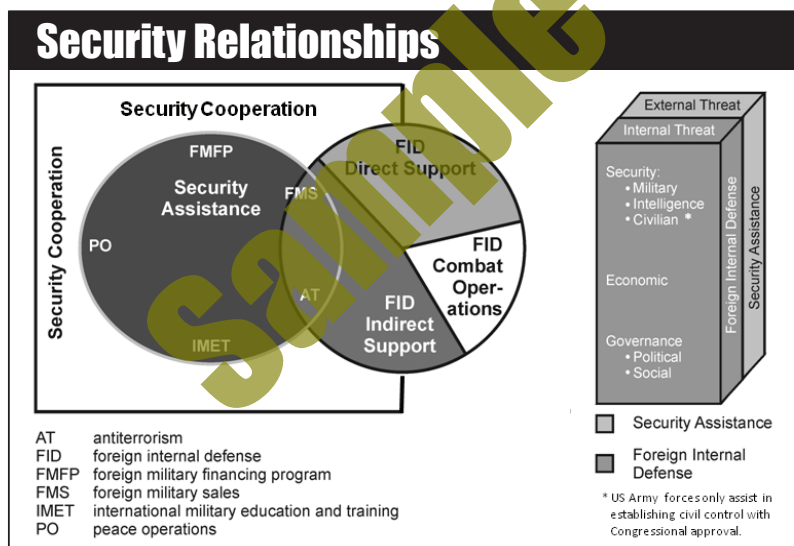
Security Relationships

Security Cooperation

Security Cooperation

FMFP

Security Assistance

FMS

PO

AT

IMET

FID Direct Support

FID Combat Oper-ations

FID Indirect Support

sample

External Threat

Internal Threat

Security:
• Military
• Intelligence
• Civilian *

Economic

Governance
• Political
• Social

Foreign Internal Defense

Security Assistance

Security Assistance

Foreign Internal Defense

* US Army forces only assist in establishing civil control with Congressional approval.

| | |
|---|---|
| AT | antiterrorism |
| FID | foreign internal defense |
| FMFP | foreign military financing program |
| FMS | foreign military sales |
| IMET | international military education and training |
| PO | peace operations |